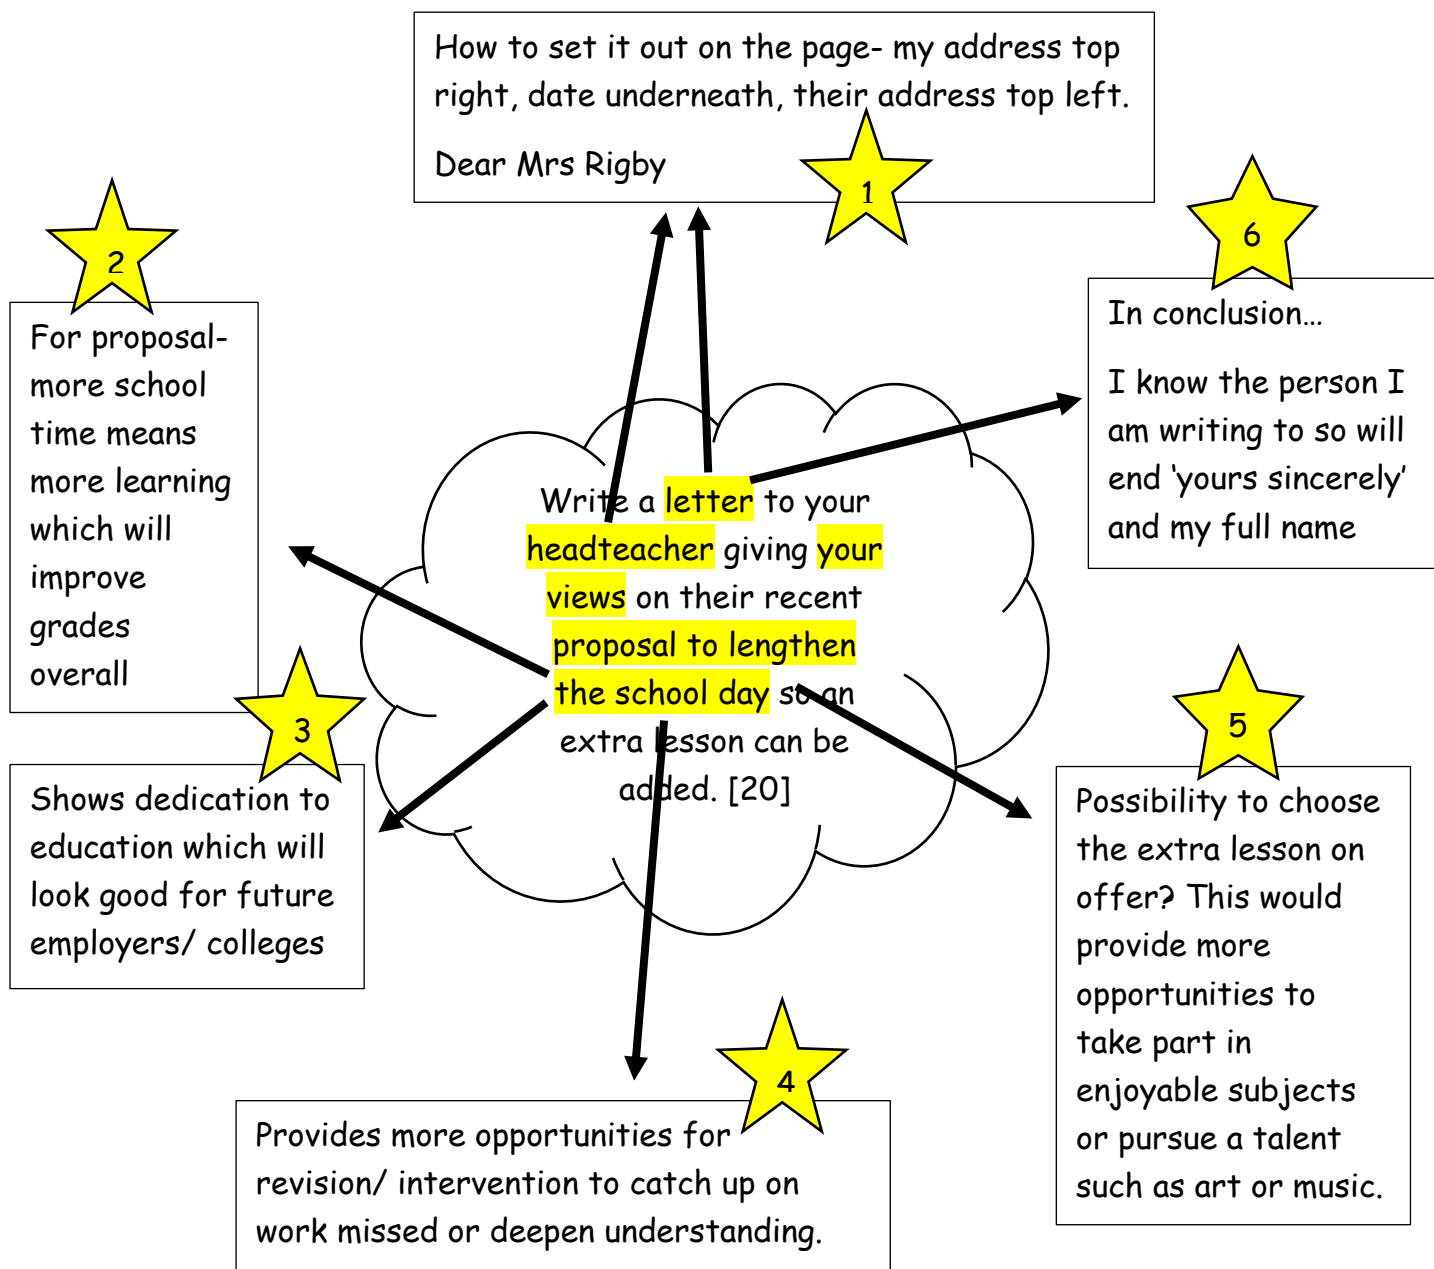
How to set it out on the page- my address top right, date underneath, their address top left.

Dear Mrs Rigby

1

2

For proposal- more school time means more learning which will improve grades overall

6

In conclusion…

I know the person I am writing to so will end 'yours sincerely' and my full name

Write a letter to your headteacher giving your views on their recent proposal to lengthen the school day so an extra lesson can be added. [20]

3

Shows dedication to education which will look good for future employers/ colleges

5

Possibility to choose the extra lesson on offer? This would provide more opportunities to take part in enjoyable subjects or pursue a talent such as art or music.

4

Provides more opportunities for revision/ intervention to catch up on work missed or deepen understanding.